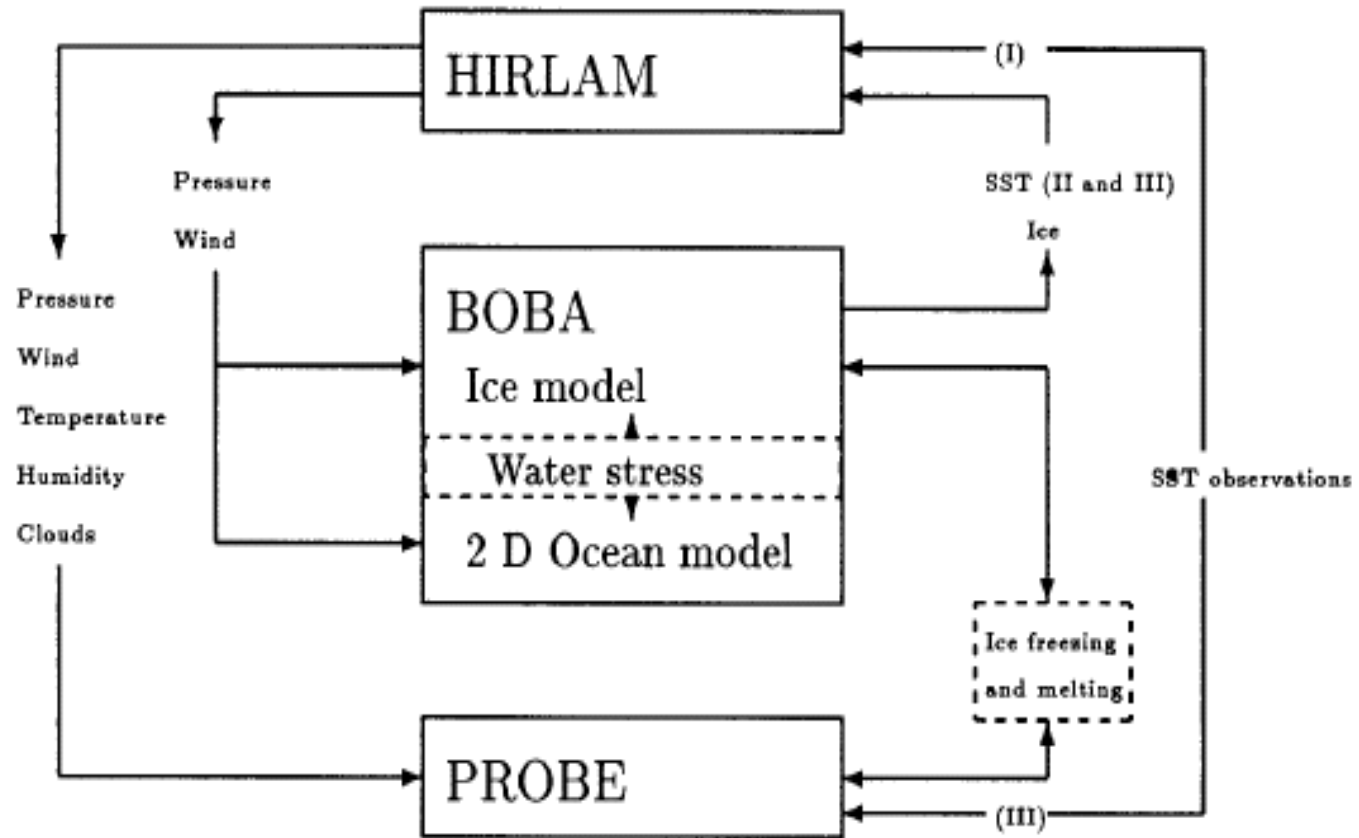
HIRLAM

(I)

Pressure

Wind

SST (II and III)

Ice

Pressure

Wind

Temperature

Humidity

Clouds

BOBA

Ice model

Water stress

2 D Ocean model

SST observations

Ice freesing and melting

PROBE

(III)